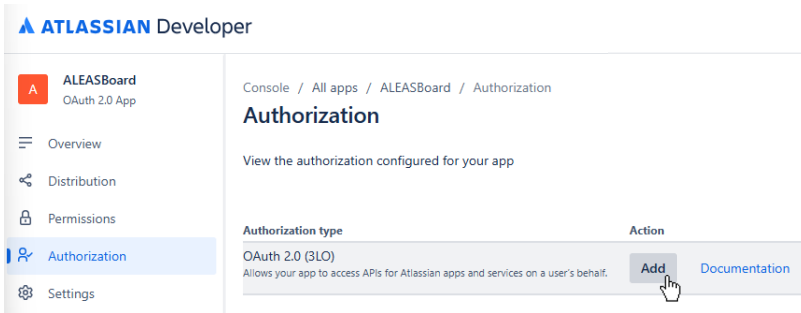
ATLASSIAN Developer

A ALEASBoard
OAuth 2.0 App

Overview
Distribution
Permissions
Authorization
Settings

Console / All apps / ALEASBoard / Authorization

Authorization

View the authorization configured for your app

| Authorization type | Action | |
|---|---|---|
| OAuth 2.0 (3LO) Allows your app to access APIs for Atlassian apps and services on a user's behalf. | Add | Documentation |